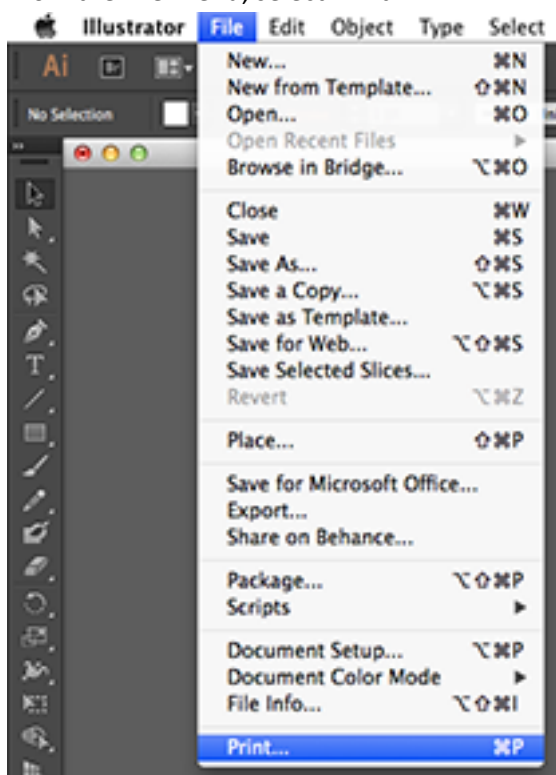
Illustrator File Edit Object Type Select

Ai Br

No Selection

New... ⌘N
New from Template... ⇧⌘N
Open... ⌘O
Open Recent Files ▶
Browse in Bridge... ⌥⌘O

Close ⌘W
Save ⌘S
Save As... ⇧⌘S
Save a Copy... ⌥⌘S
Save as Template...
Save for Web... ⌥⇧⌘S
Save Selected Slices...
Revert ⌥⌘Z

Place... ⇧⌘P

Save for Microsoft Office...
Export...
Share on Behance...

Package... ⌥⇧⌘P
Scripts ▶

Document Setup... ⌥⌘P
Document Color Mode ▶
File Info... ⌥⇧⌘I

Print... ⌘P